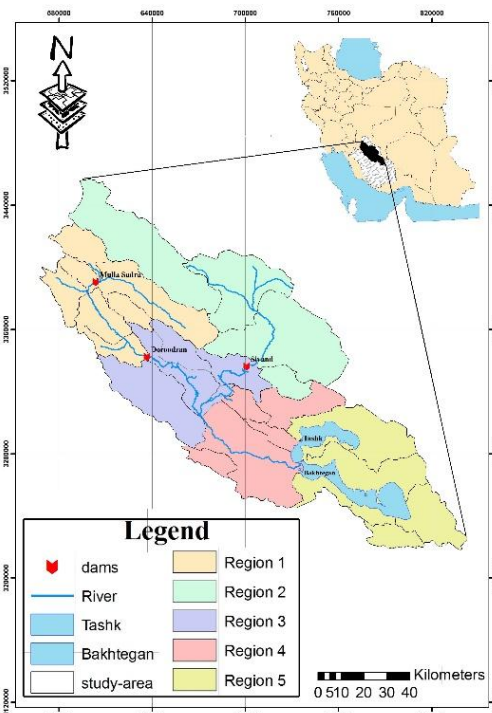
580000 640000 700000 760000 820000

N

3520000

3440000

3360000

3280000

3200000

3120000

Mulla Sadra

Doroodzan

Sivand

Tashk

Bakhtegan

Legend

dams

River

Tashk

Bakhtegan

study-area

Region 1

Region 2

Region 3

Region 4

Region 5

0 5 10 20 30 40 Kilometers